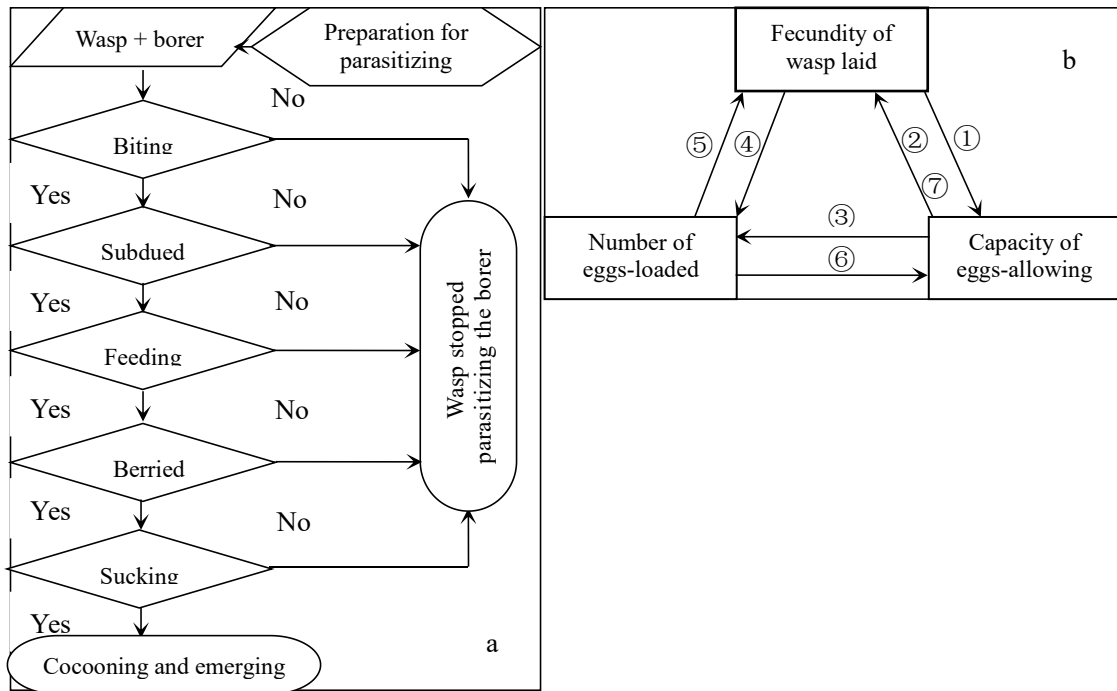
Wasp + borer

Preparation for parasitizing

No

Biting

Yes

No

Subdued

Yes

No

Feeding

Yes

No

Berried

Yes

No

Sucking

Yes

Cocooning and emerging

Wasp stopped parasitizing the borer

a

Fecundity of wasp laid

b

⑤ ④ ② ①

⑦

③

Number of eggs-loaded

⑥

Capacity of eggs-allowing